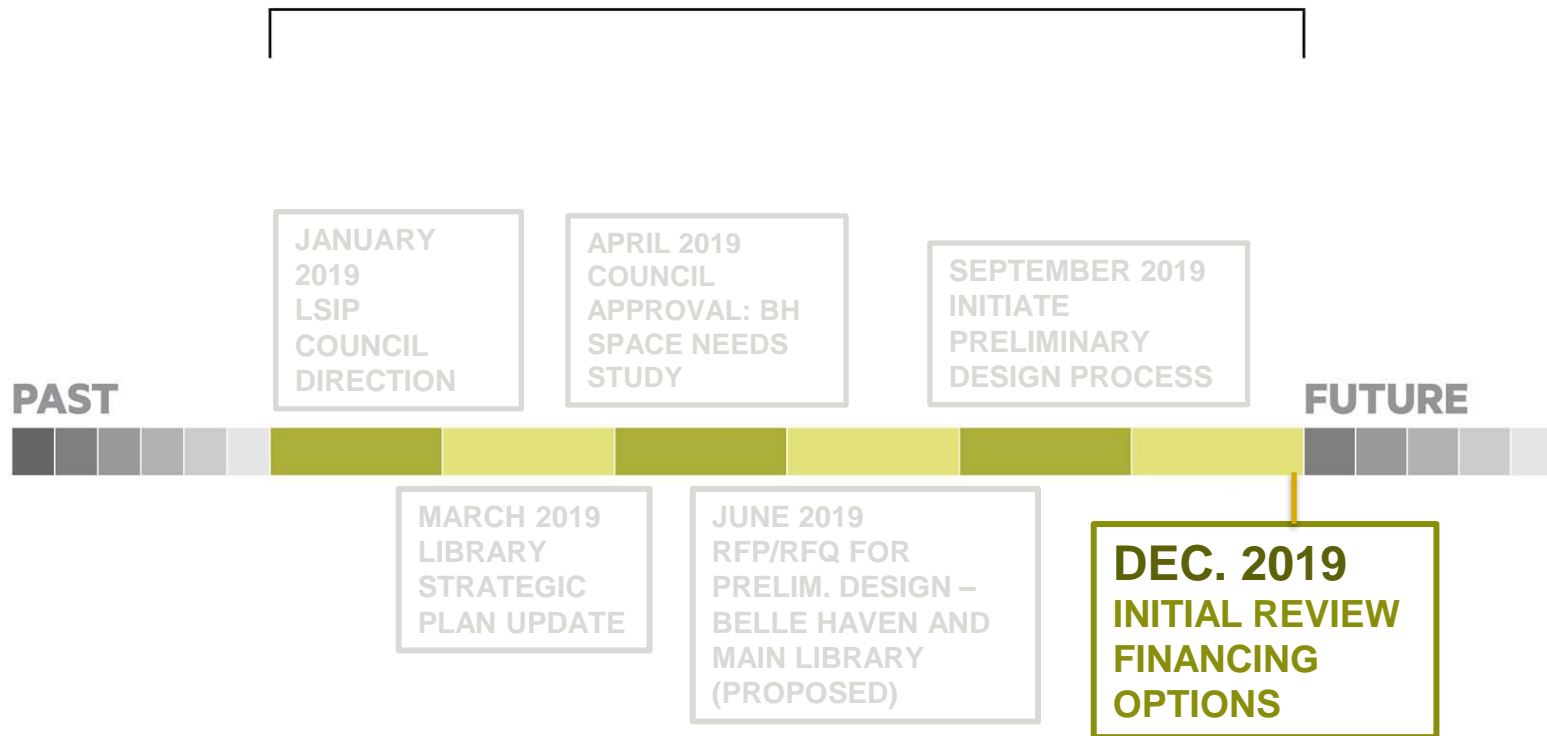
JANUARY 2019
LSIP COUNCIL DIRECTION

APRIL 2019
COUNCIL APPROVAL: BH SPACE NEEDS STUDY

SEPTEMBER 2019
INITIATE PRELIMINARY DESIGN PROCESS

PAST

FUTURE

MARCH 2019
LIBRARY STRATEGIC PLAN UPDATE

JUNE 2019
RFP/RFQ FOR PRELIM. DESIGN – BELLE HAVEN AND MAIN LIBRARY (PROPOSED)

DEC. 2019
INITIAL REVIEW FINANCING OPTIONS